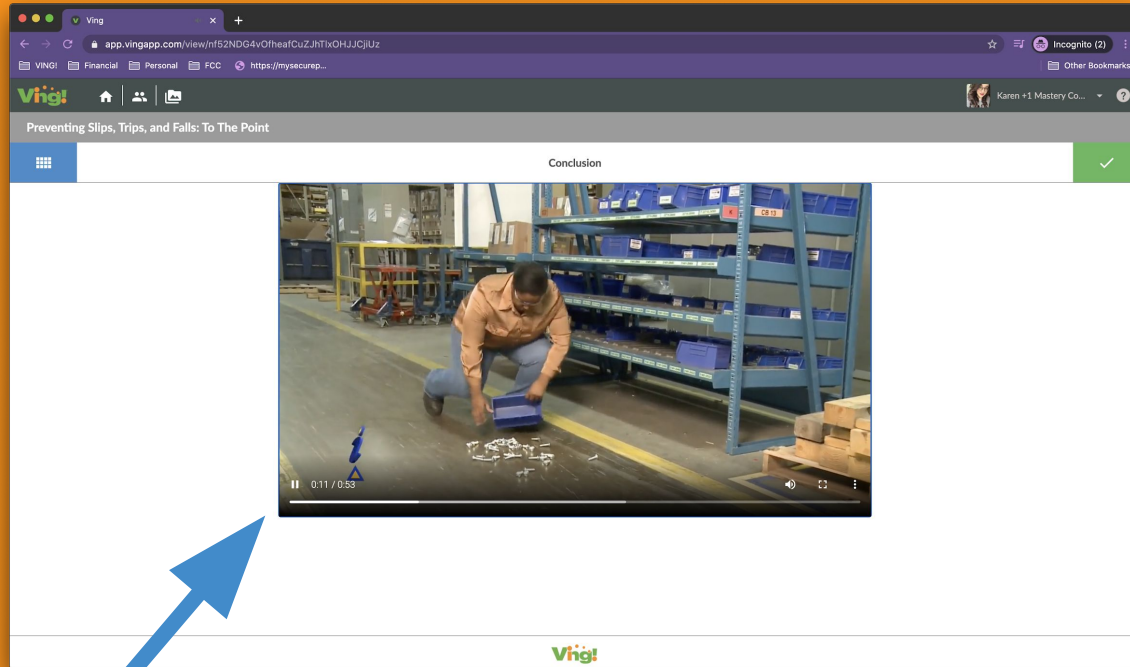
Ving
app.vingapp.com/view/nf52NDG4vOfheafCuZJhTlxOHJJCjiUz
Incognito (2)
VING! Financial Personal FCC https://mysecurep...
Other Bookmarks
Ving!
Karen +1 Mastery Co...
Preventing Slips, Trips, and Falls: To The Point
Conclusion
CB 13
0:11 / 0:53
Ving!